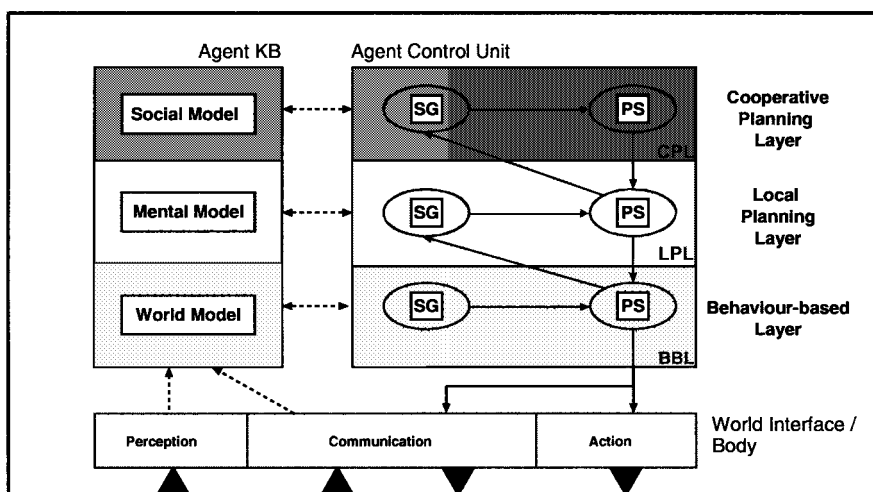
Agent KB

Agent Control Unit

Social Model

Mental Model

World Model

SG

PS

CPL

SG

PS

LPL

SG

PS

BBL

Cooperative Planning Layer

Local Planning Layer

Behaviour-based Layer

Perception

Communication

Action

World Interface / Body